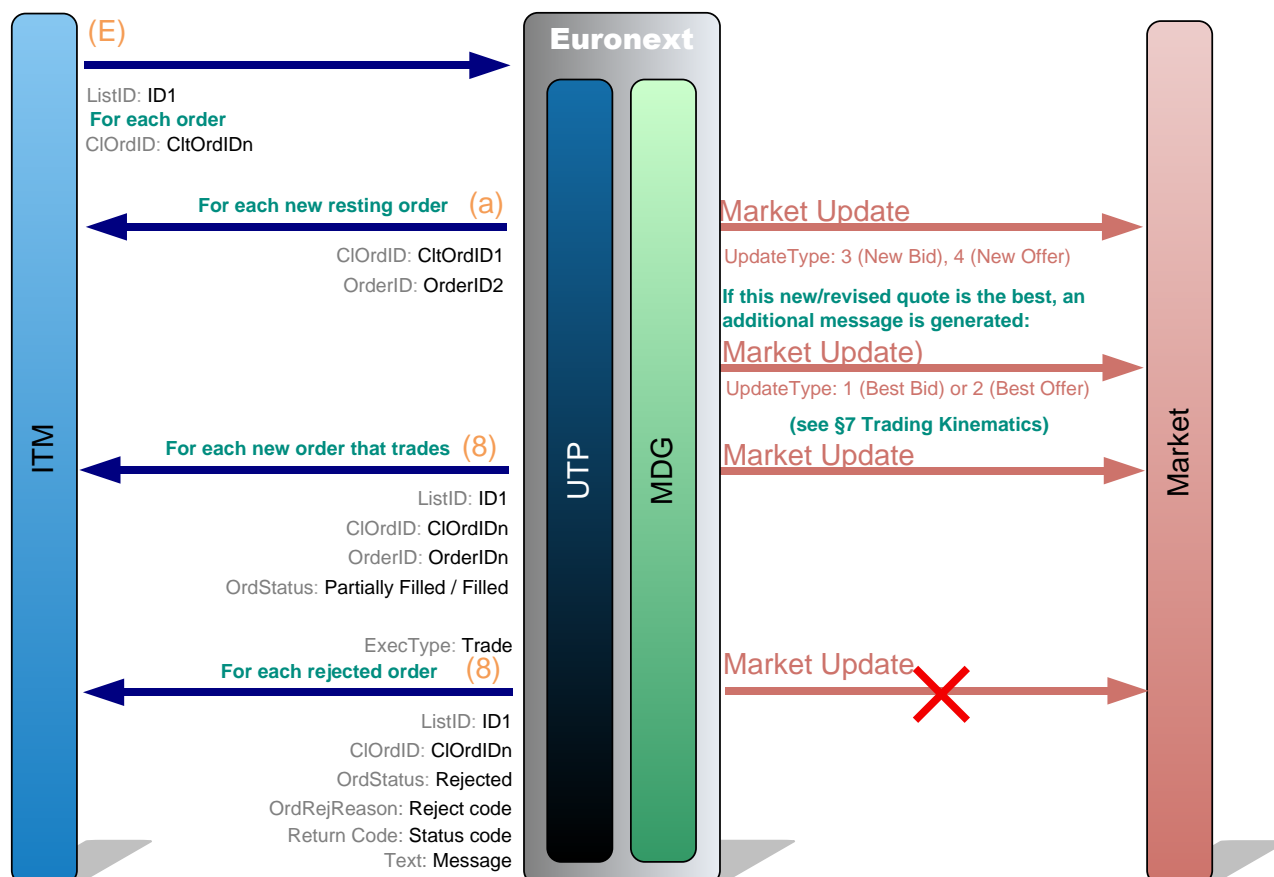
ITM

(E)

ListID: ID1
For each order
ClOrdID: CltOrdIDn

For each new resting order (a)
ClOrdID: CltOrdID1
OrderID: OrderID2

For each new order that trades (8)
ListID: ID1
ClOrdID: ClOrdIDn
OrderID: OrderIDn
OrdStatus: Partially Filled / Filled
ExecType: Trade

For each rejected order (8)
ListID: ID1
ClOrdID: ClOrdIDn
OrdStatus: Rejected
OrdRejReason: Reject code
Return Code: Status code
Text: Message

Euronext

UTP

MDG

Market Update
UpdateType: 3 (New Bid), 4 (New Offer)
If this new/revised quote is the best, an additional message is generated:
Market Update)
UpdateType: 1 (Best Bid) or 2 (Best Offer)
(see §7 Trading Kinematics)
Market Update

Market Update

Market